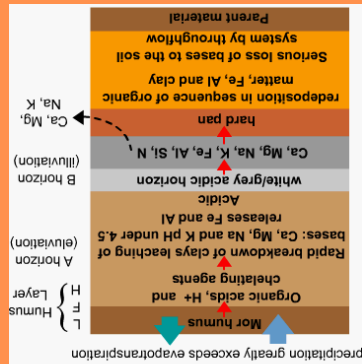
precipitation greatly exceeds evapotranspiration

Mor humus

Organic acids, H+ and chelating agents

Rapid breakdown of clays leaching of bases: Ca, Mg, Na and K pH under 4.5 releases Fe and Al

Acidic

white/grey acidic horizon

Ca, Mg, Na, K, Fe, Al, Si, N

hard pan

redeposition in sequence of organic matter, Fe, Al and clay

Serious loss of bases to the soil system by throughflow

Parent material

L
F
H

Humus Layer

A horizon (eluviation)

B horizon (illuviation)

Ca, Mg, Na, K